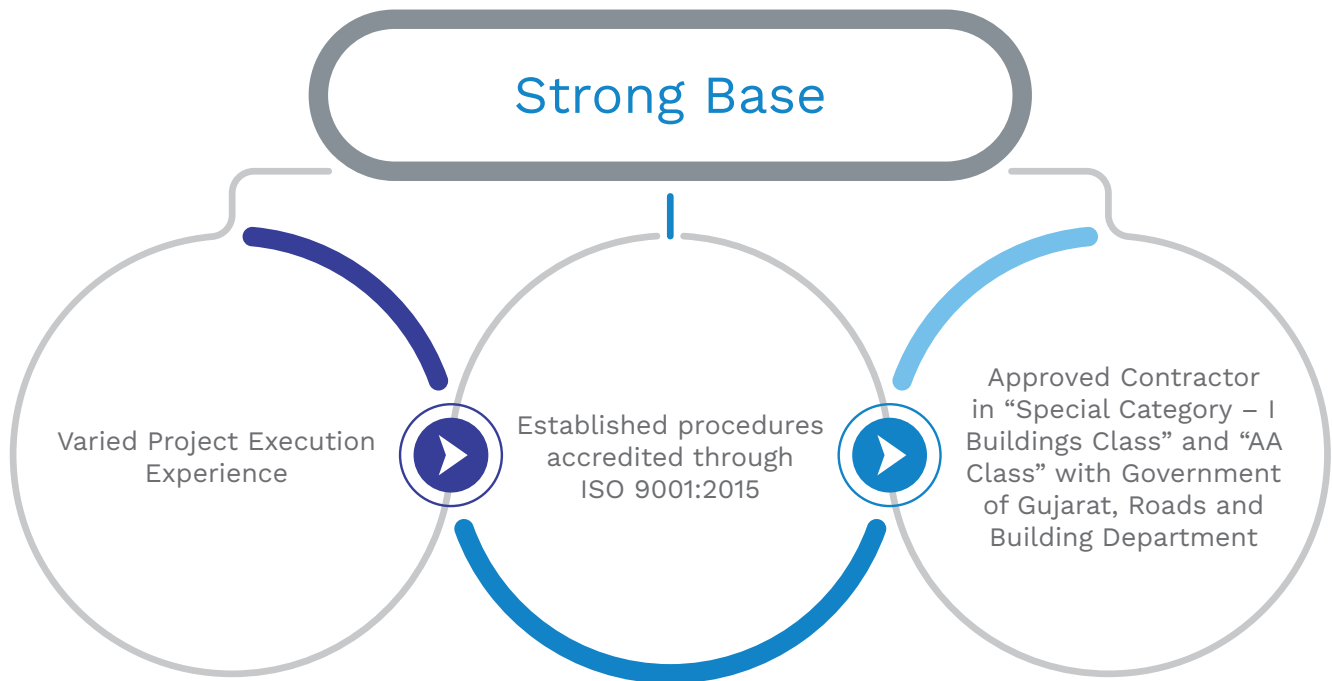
Strong Base

Varied Project Execution Experience

Established procedures accredited through ISO 9001:2015

Approved Contractor in “Special Category – I Buildings Class” and “AA Class” with Government of Gujarat, Roads and Building Department